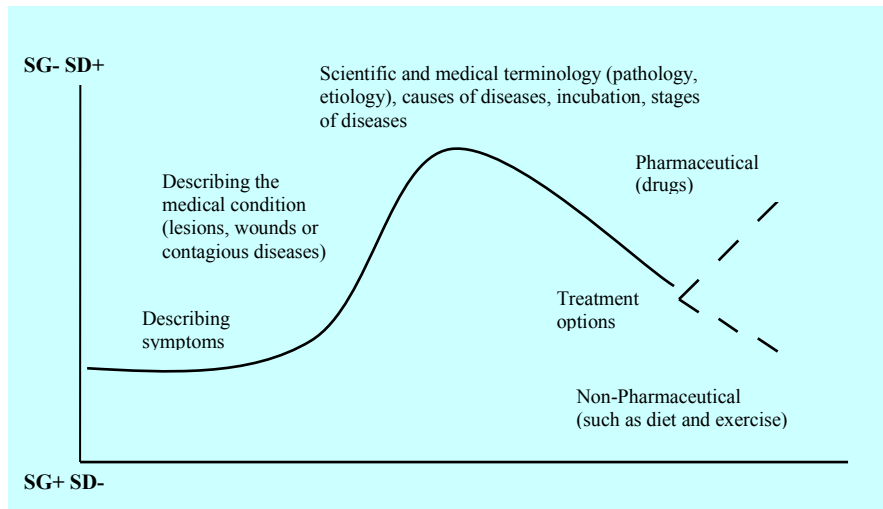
SG- SD+

Scientific and medical terminology (pathology, etiology), causes of diseases, incubation, stages of diseases

Describing the medical condition (lesions, wounds or contagious diseases)

Pharmaceutical (drugs)

Treatment options

Describing symptoms

Non-Pharmaceutical (such as diet and exercise)

SG+ SD-